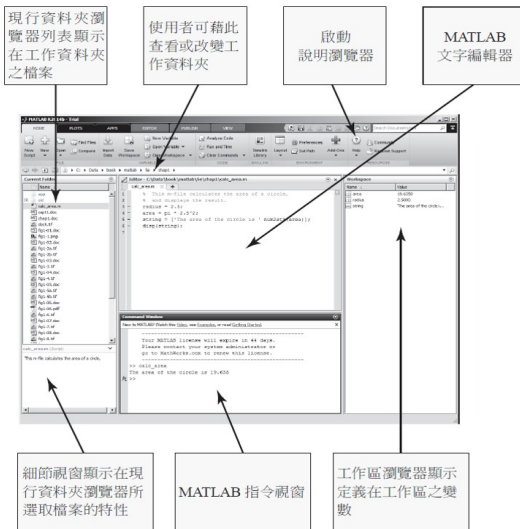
現行資料夾瀏覽器列表顯示在工作資料夾之檔案

使用者可藉此查看或改變工作資料夾

啟動說明瀏覽器

MATLAB 文字編輯器

MATLAB R2014b - Trial

HOME PLOTS APPS EDITOR PUBLISH VIEW

New Script New Open Find Files Compare Import Data Save Workspace New Variable Open Variable Clear Workspace Analyze Code Run and Time Clear Commands Simulink Library Layout Preferences Set Path Add-Ons Help Community Request Support

C: ▸ Data ▸ book ▸ matlab ▸ 9e ▸ chap1 ▸

Current Folder

Name

calc_area.m

Editor - C:\Data\book\matlab\9e\chap1\calc_area.m

calc_area.m × +

1 % This m-file calculates the area of a circle,
2 % and displays the result.
3 - radius = 2.5;
4 - area = pi * 2.5^2;
5 - string = ['The area of the circle is ' num2str(area)];
6 - disp(string);

Workspace

Name ▲ Value

area 19.6350
radius 2.5000
string 'The area of the circle...

calc_area.m (Script)

This m-file calculates the area of a circle.

Command Window

New to MATLAB? Watch this Video, see Examples, or read Getting Started.

Your MATLAB license will expire in 44 days.
Please contact your system administrator or
go to MathWorks.com to renew this license.

>> calc_area
The area of the circle is 19.635
fx >>

細節視窗顯示在現行資料夾瀏覽器所選取檔案的特性

MATLAB 指令視窗

工作區瀏覽器顯示定義在工作區之變數